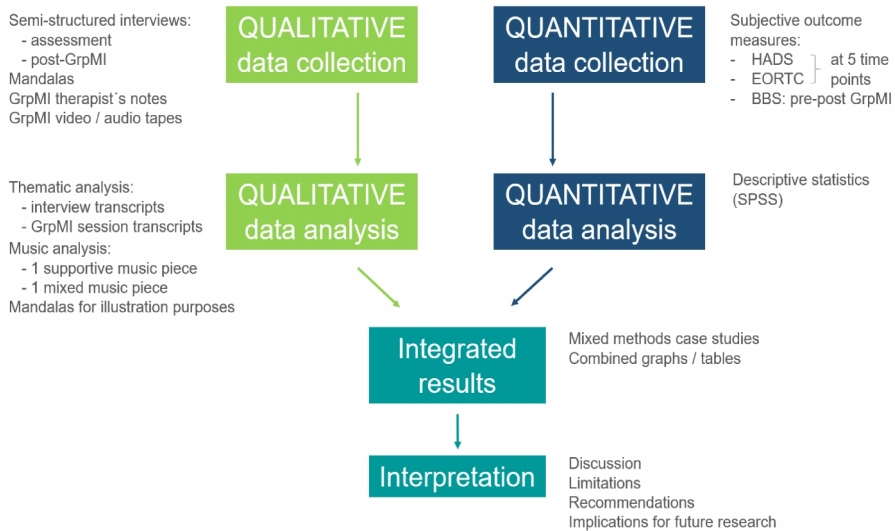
Semi-structured interviews:
- assessment
- post-GrpMI
Mandalas
GrpMI therapist´s notes
GrpMI video / audio tapes

QUALITATIVE data collection

QUANTITATIVE data collection

Subjective outcome measures:
- HADS
- EORTC
at 5 time points
- BBS: pre-post GrpMI

Thematic analysis:
- interview transcripts
- GrpMI session transcripts
Music analysis:
- 1 supportive music piece
- 1 mixed music piece
Mandalas for illustration purposes

QUALITATIVE data analysis

QUANTITATIVE data analysis

Descriptive statistics (SPSS)

Integrated results

Mixed methods case studies
Combined graphs / tables

Interpretation

Discussion
Limitations
Recommendations
Implications for future research